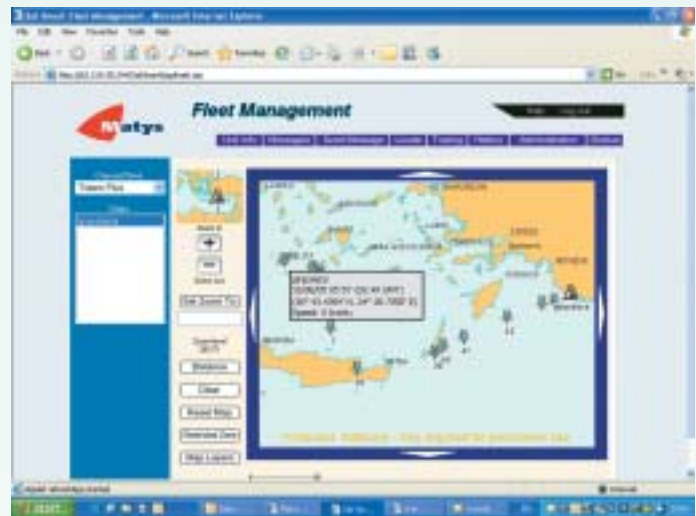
Fleet Management

Unit Info | Messages | Send Message | Locate | Tracking | History | Administration | Options

Select Fleet

Zoom In

Set Zoom To:

Distance

Clear

Reset Map

Refresh Geo

Map Layers

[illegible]

start